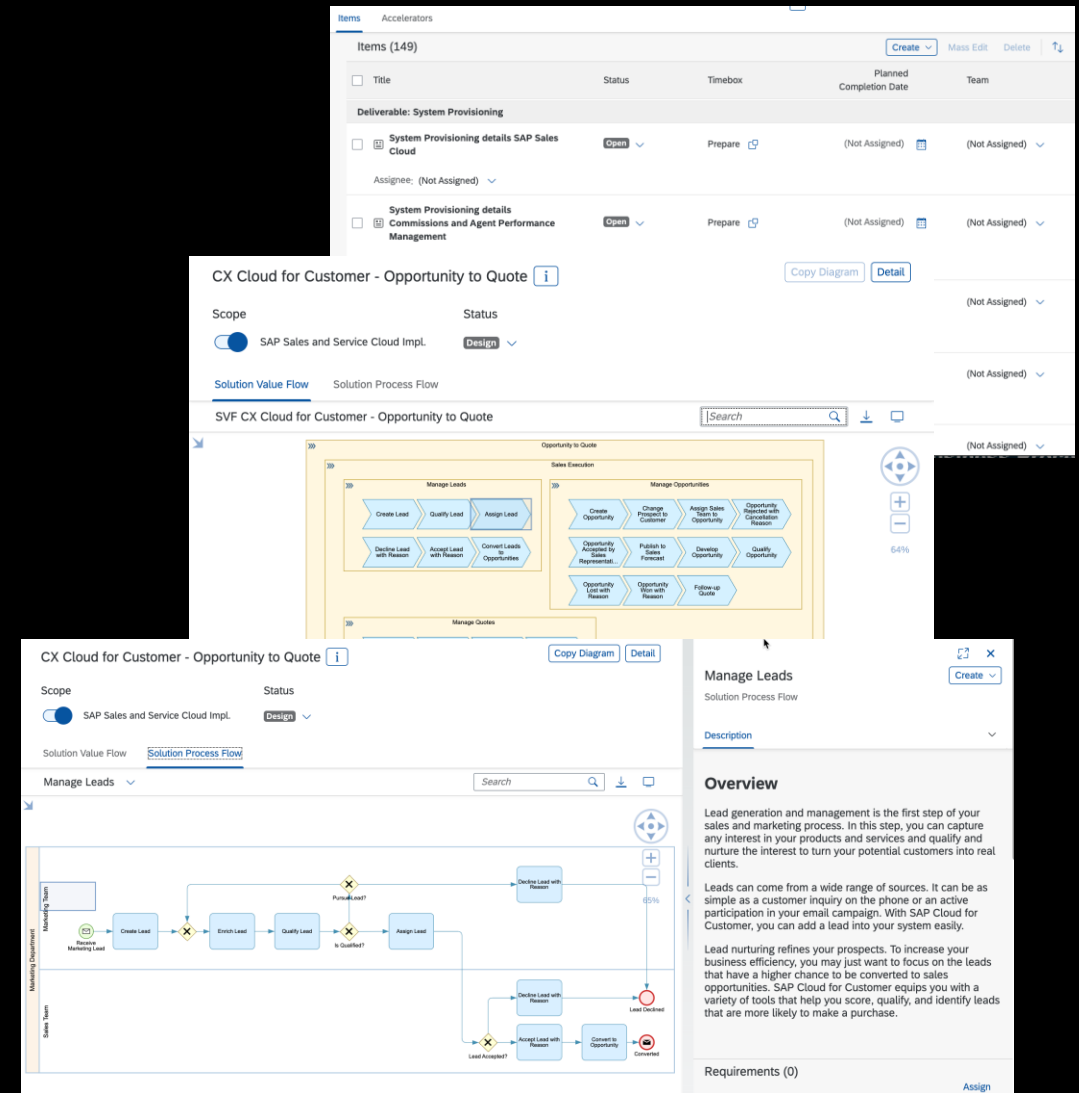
Items Accelerators

Items (149)

Create Mass Edit Delete

| Title | Status | Timebox | Planned Completion Date | Team |
|---|---|---|---|---|
| Deliverable: System Provisioning | | | | |
| System Provisioning details SAP Sales Cloud | Open | Prepare | (Not Assigned) | (Not Assigned) |
| Assignee: (Not Assigned) | | | | |
| System Provisioning details Commissions and Agent Performance Management | Open | Prepare | (Not Assigned) | (Not Assigned) |
| | | | | (Not Assigned) |
| | | | | (Not Assigned) |
| | | | | (Not Assigned) |

CX Cloud for Customer - Opportunity to Quote

Copy Diagram Detail

Scope
SAP Sales and Service Cloud Impl.

Status
Design

Solution Value Flow Solution Process Flow

SVF CX Cloud for Customer - Opportunity to Quote

Search

Opportunity to Quote
Sales Execution
Manage Leads
Create Lead Qualify Lead Assign Lead
Decline Lead with Reason Accept Lead with Reason Convert Leads to Opportunities
Manage Opportunities
Create Opportunity Change Prospect to Customer Assign Sales Team to Opportunity Opportunity Rejected with Cancelation Reason
Opportunity Accepted by Sales Representati... Publish to Sales Forecast Develop Opportunity Qualify Opportunity
Opportunity Lost with Reason Opportunity Won with Reason Follow-up Quote
Manage Quotes

64%

CX Cloud for Customer - Opportunity to Quote

Copy Diagram Detail

Scope
SAP Sales and Service Cloud Impl.

Status
Design

Solution Value Flow Solution Process Flow

Manage Leads

Search

Marketing Department
Marketing Team
Sales Team
Receive Marketing Lead
Create Lead
Enrich Lead
Qualify Lead
Pursue Lead?
Is Qualified?
Assign Lead
Decline Lead with Reason
Decline Lead with Reason
Lead Declined
Accept Lead with Reason
Lead Accepted?
Convert to Opportunity
Converted

65%

Manage Leads
Solution Process Flow

Create

Description

Overview

Lead generation and management is the first step of your sales and marketing process. In this step, you can capture any interest in your products and services and qualify and nurture the interest to turn your potential customers into real clients.

Leads can come from a wide range of sources. It can be as simple as a customer inquiry on the phone or an active participation in your email campaign. With SAP Cloud for Customer, you can add a lead into your system easily.

Lead nurturing refines your prospects. To increase your business efficiency, you may just want to focus on the leads that have a higher chance to be converted to sales opportunities. SAP Cloud for Customer equips you with a variety of tools that help you score, qualify, and identify leads that are more likely to make a purchase.

Requirements (0)

Assign